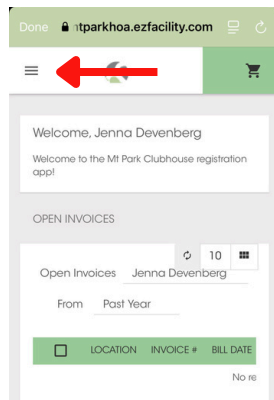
Done ntparkhoa.ezfacility.com

Welcome, Jenna Devenberg

Welcome to the Mt Park Clubhouse registration app!

OPEN INVOICES

10

Open Invoices Jenna Devenberg

From Past Year

| | LOCATION | INVOICE # | BILL DATE |
|---|---|---|---|

No re